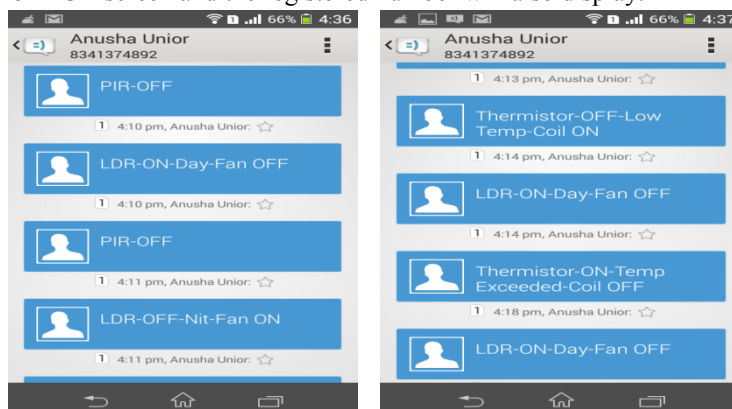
66% 4:36

Anusha Unior
8341374892

PIR-OFF

1 4:10 pm, Anusha Unior:

LDR-ON-Day-Fan OFF

1 4:10 pm, Anusha Unior:

PIR-OFF

1 4:11 pm, Anusha Unior:

LDR-OFF-Nit-Fan ON

1 4:11 pm, Anusha Unior:

66% 4:37

Anusha Unior
8341374892

1 4:13 pm, Anusha Unior:

Thermistor-OFF-Low Temp-Coil ON

1 4:14 pm, Anusha Unior:

LDR-ON-Day-Fan OFF

1 4:14 pm, Anusha Unior:

Thermistor-ON-Temp Exceeded-Coil OFF

1 4:18 pm, Anusha Unior:

LDR-ON-Day-Fan OFF